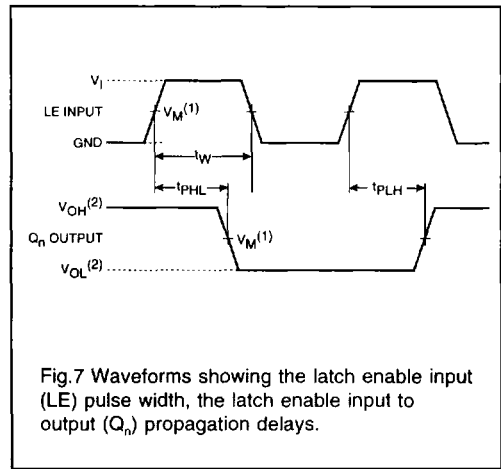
$V_I$

LE INPUT

$V_M^{(1)}$

GND

$t_W$

$t_{PHL}$

$t_{PLH}$

$V_{OH}^{(2)}$

$Q_n$ OUTPUT

$V_M^{(1)}$

$V_{OL}^{(2)}$

Fig.7 Waveforms showing the latch enable input (LE) pulse width, the latch enable input to output ($Q_n$) propagation delays.